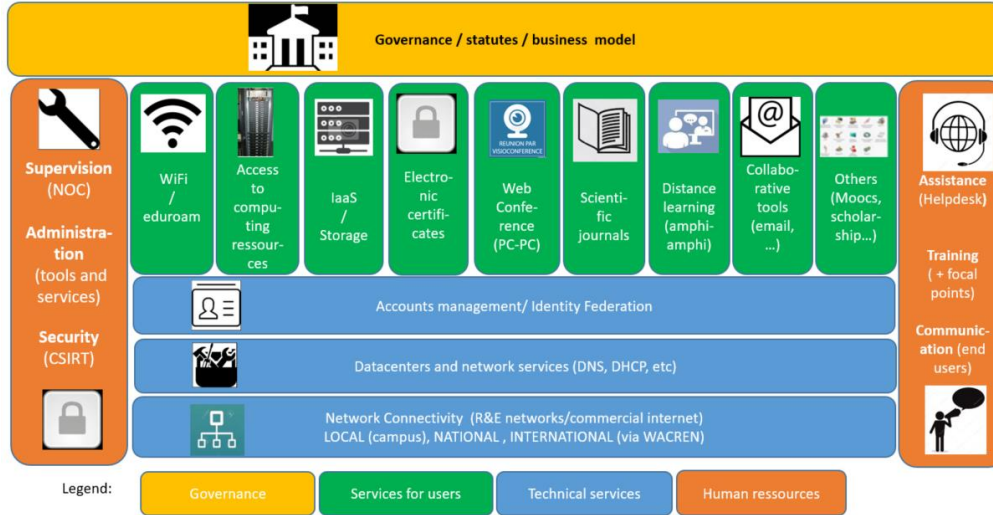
Governance / statutes / business model

Supervision (NOC)

Administration (tools and services)

Security (CSIRT)

WiFi / eduroam

Access to computing ressources

IaaS / Storage

Electronic certificates

REUNION PAR VISIOCONFERENCE

Web Conference (PC-PC)

Scientific journals

Distance learning (amphi-amphi)

Collaborative tools (email, ...)

Others (Moocs, scholarship...)

Assistance (Helpdesk)

Training ( + focal points)

Communication (end users)

Accounts management/ Identity Federation

Datacenters and network services (DNS, DHCP, etc)

Network Connectivity (R&E networks/commercial internet)
LOCAL (campus), NATIONAL , INTERNATIONAL (via WACREN)

Legend:

| Governance | Services for users | Technical services | Human ressources |